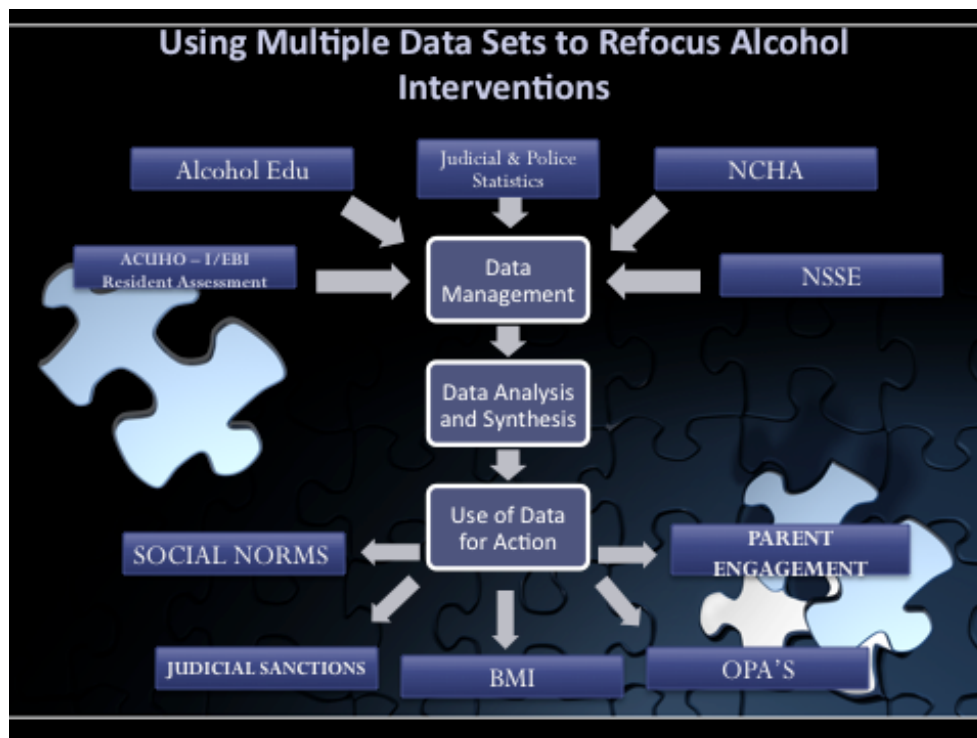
Using Multiple Data Sets to Refocus Alcohol Interventions

Alcohol Edu

Judicial & Police Statistics

NCHA

ACUHO – I/EBI Resident Assessment

Data Management

NSSE

Data Analysis and Synthesis

Use of Data for Action

SOCIAL NORMS

PARENT ENGAGEMENT

JUDICIAL SANCTIONS

BMI

OPA'S